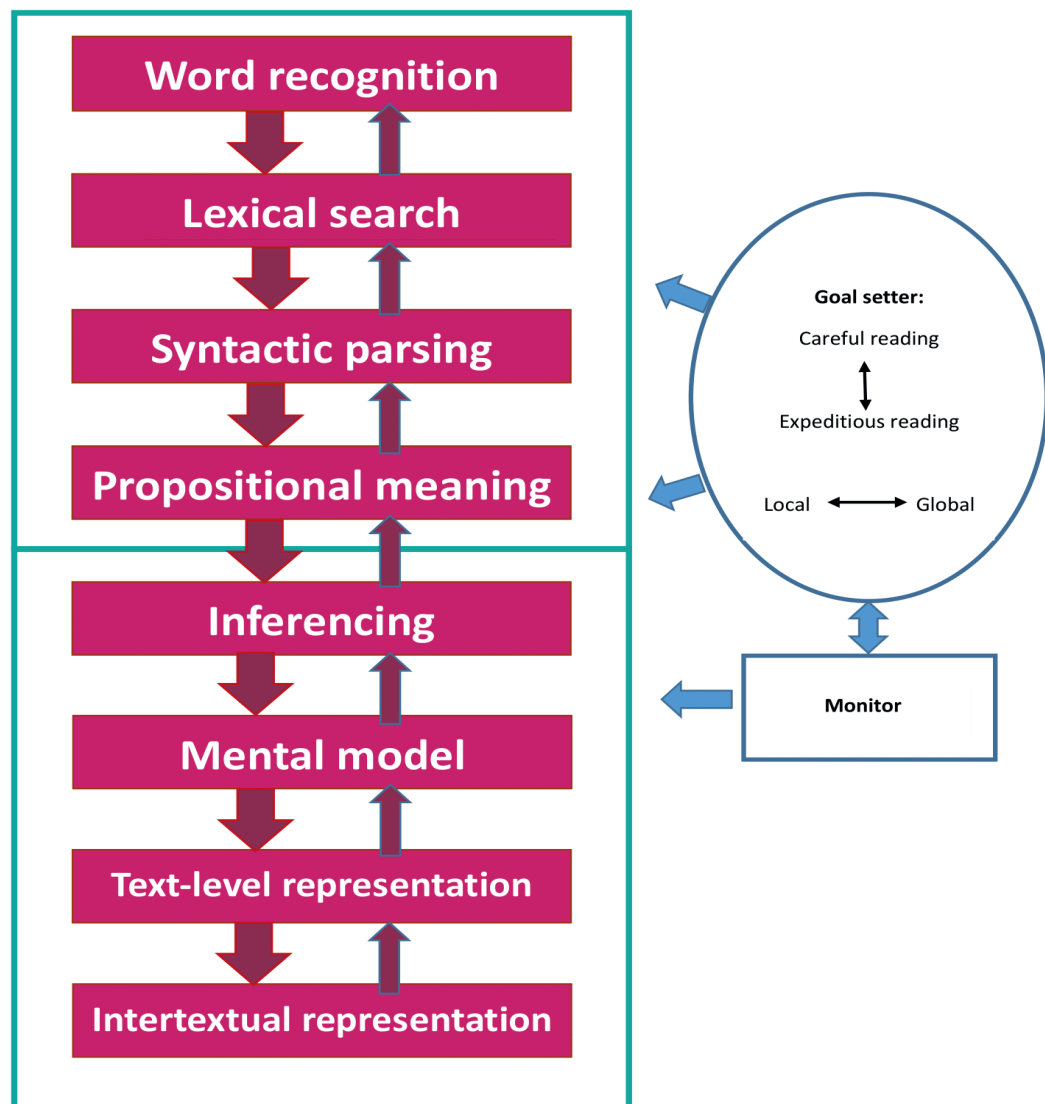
Word recognition

Lexical search

Syntactic parsing

Propositional meaning

Inferencing

Mental model

Text-level representation

Intertextual representation

Goal setter:

Careful reading

Expeditious reading

Local

Global

Monitor